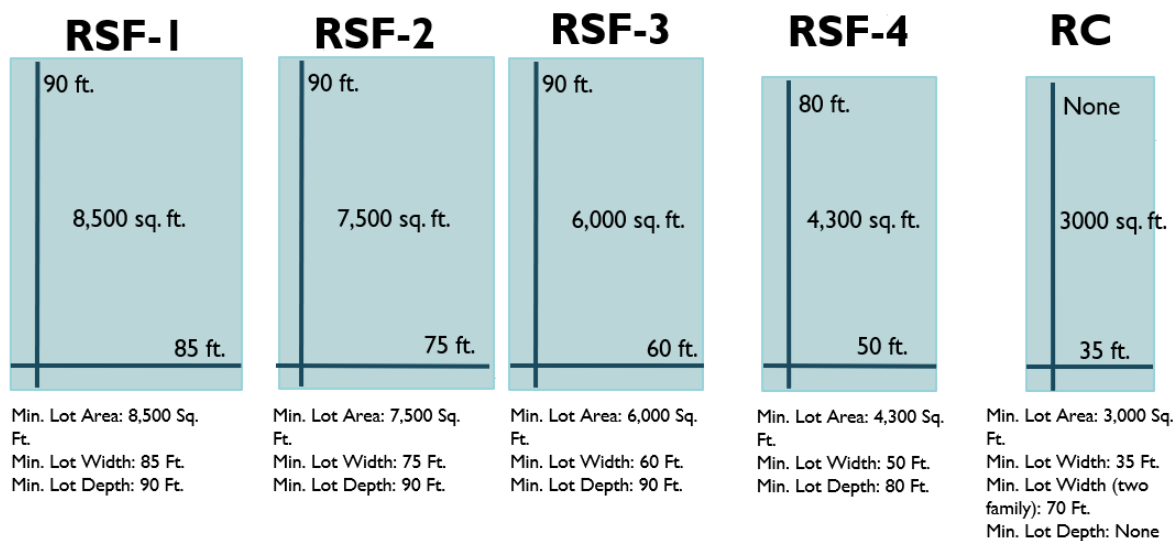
RSF-1

90 ft.

8,500 sq. ft.

85 ft.

Min. Lot Area: 8,500 Sq. Ft.
Min. Lot Width: 85 Ft.
Min. Lot Depth: 90 Ft.

RSF-2

90 ft.

7,500 sq. ft.

75 ft.

Min. Lot Area: 7,500 Sq. Ft.
Min. Lot Width: 75 Ft.
Min. Lot Depth: 90 Ft.

RSF-3

90 ft.

6,000 sq. ft.

60 ft.

Min. Lot Area: 6,000 Sq. Ft.
Min. Lot Width: 60 Ft.
Min. Lot Depth: 90 Ft.

RSF-4

80 ft.

4,300 sq. ft.

50 ft.

Min. Lot Area: 4,300 Sq. Ft.
Min. Lot Width: 50 Ft.
Min. Lot Depth: 80 Ft.

RC

None

3000 sq. ft.

35 ft.

Min. Lot Area: 3,000 Sq. Ft.
Min. Lot Width: 35 Ft.
Min. Lot Width (two family): 70 Ft.
Min. Lot Depth: None